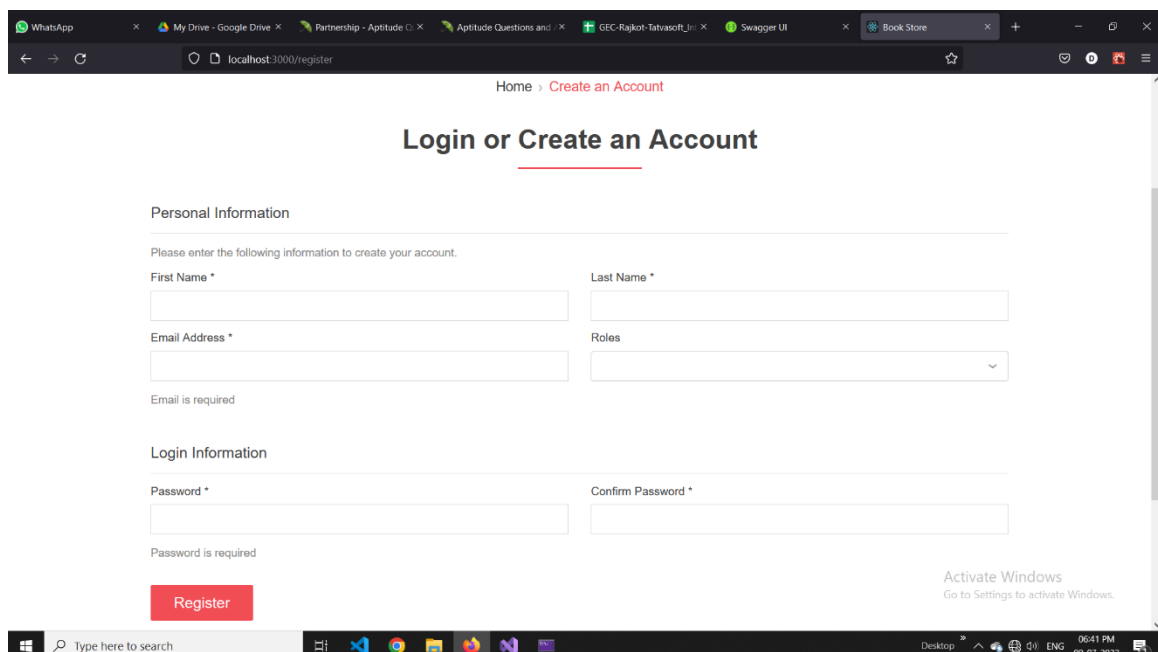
WhatsApp × My Drive - Google Drive × Partnership - Aptitude Q × Aptitude Questions and × GEC-Rajkot-Tatvasoft_In × Swagger UI × Book Store × +

localhost:3000/register

Home › Create an Account

Login or Create an Account

Personal Information

Please enter the following information to create your account.

First Name *

Last Name *

Email Address *

Roles

Email is required

Login Information

Password *

Confirm Password *

Password is required

Register

Activate Windows
Go to Settings to activate Windows.

Type here to search

Desktop ENG 06:41 PM